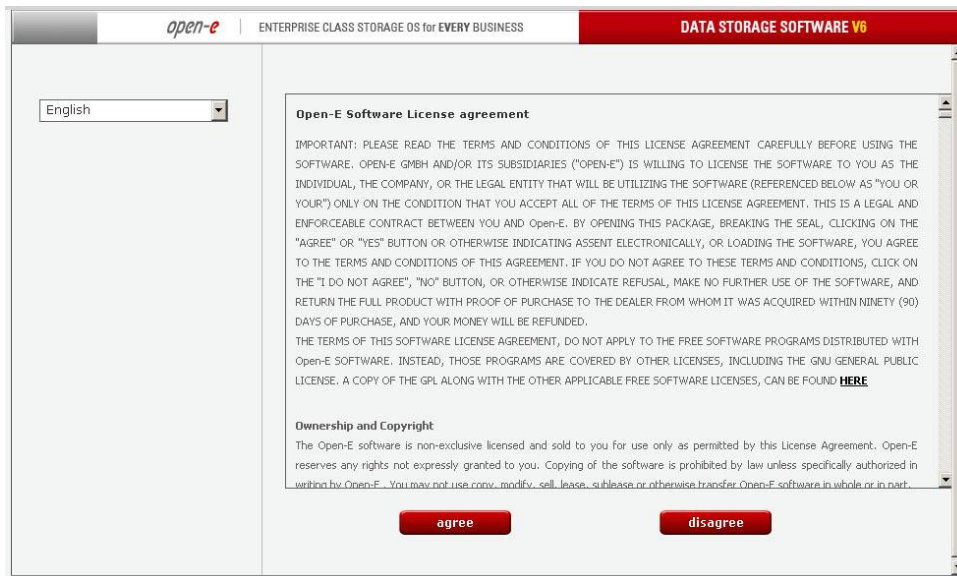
open-e | ENTERPRISE CLASS STORAGE OS for EVERY BUSINESS

DATA STORAGE SOFTWARE V6

English

Open-E Software License agreement

IMPORTANT: PLEASE READ THE TERMS AND CONDITIONS OF THIS LICENSE AGREEMENT CAREFULLY BEFORE USING THE SOFTWARE. OPEN-E GMBH AND/OR ITS SUBSIDIARIES ("OPEN-E") IS WILLING TO LICENSE THE SOFTWARE TO YOU AS THE INDIVIDUAL, THE COMPANY, OR THE LEGAL ENTITY THAT WILL BE UTILIZING THE SOFTWARE (REFERENCED BELOW AS "YOU OR YOUR") ONLY ON THE CONDITION THAT YOU ACCEPT ALL OF THE TERMS OF THIS LICENSE AGREEMENT. THIS IS A LEGAL AND ENFORCEABLE CONTRACT BETWEEN YOU AND Open-E. BY OPENING THIS PACKAGE, BREAKING THE SEAL, CLICKING ON THE "AGREE" OR "YES" BUTTON OR OTHERWISE INDICATING ASSENT ELECTRONICALLY, OR LOADING THE SOFTWARE, YOU AGREE TO THE TERMS AND CONDITIONS OF THIS AGREEMENT. IF YOU DO NOT AGREE TO THESE TERMS AND CONDITIONS, CLICK ON THE "I DO NOT AGREE", "NO" BUTTON, OR OTHERWISE INDICATE REFUSAL, MAKE NO FURTHER USE OF THE SOFTWARE, AND RETURN THE FULL PRODUCT WITH PROOF OF PURCHASE TO THE DEALER FROM WHOM IT WAS ACQUIRED WITHIN NINETY (90) DAYS OF PURCHASE, AND YOUR MONEY WILL BE REFUNDED.
THE TERMS OF THIS SOFTWARE LICENSE AGREEMENT, DO NOT APPLY TO THE FREE SOFTWARE PROGRAMS DISTRIBUTED WITH Open-E SOFTWARE. INSTEAD, THOSE PROGRAMS ARE COVERED BY OTHER LICENSES, INCLUDING THE GNU GENERAL PUBLIC LICENSE. A COPY OF THE GPL ALONG WITH THE OTHER APPLICABLE FREE SOFTWARE LICENSES, CAN BE FOUND HERE

Ownership and Copyright
The Open-E software is non-exclusive licensed and sold to you for use only as permitted by this License Agreement. Open-E reserves any rights not expressly granted to you. Copying of the software is prohibited by law unless specifically authorized in writing by Open-E. You may not use copy, modify, sell, lease, sublease or otherwise transfer Open-E software in whole or in part.

agree

disagree